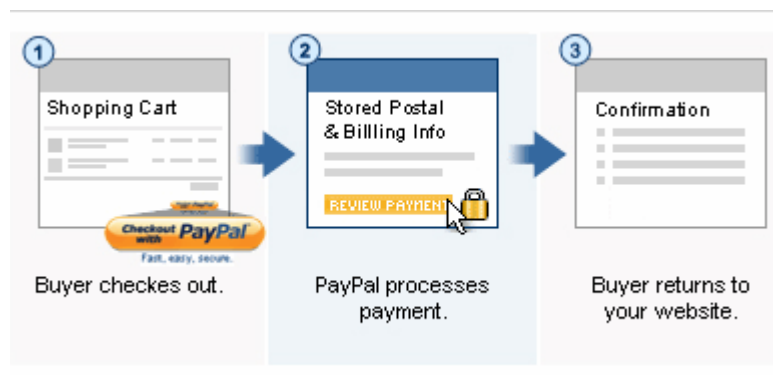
1

Shopping Cart

Checkout with PayPal

Fast, easy, secure.

Buyer checkes out.

2

Stored Postal & Billling Info

REVIEW PAYMENT

PayPal processes payment.

3

Confirmation

Buyer returns to your website.